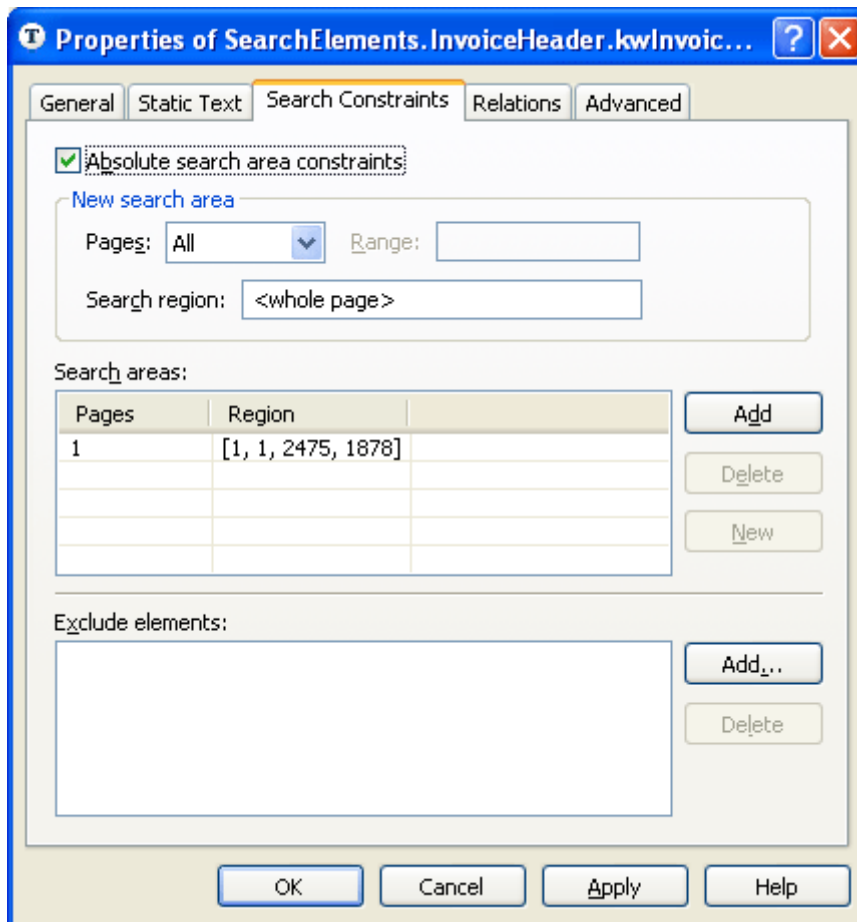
Properties of SearchElements.InvoiceHeader.kwInvoic...

?

General | Static Text | Search Constraints | Relations | Advanced

Absolute search area constraints

New search area

Pages: All

Range:

Search region: <whole page>

Search areas:

| Pages | Region | |
|---|---|---|
| 1 | [1, 1, 2475, 1878] | |
| | | |
| | | |
| | | |
| | | |

Add

Delete

New

Exclude elements:

Add...

Delete

OK

Cancel

Apply

Help